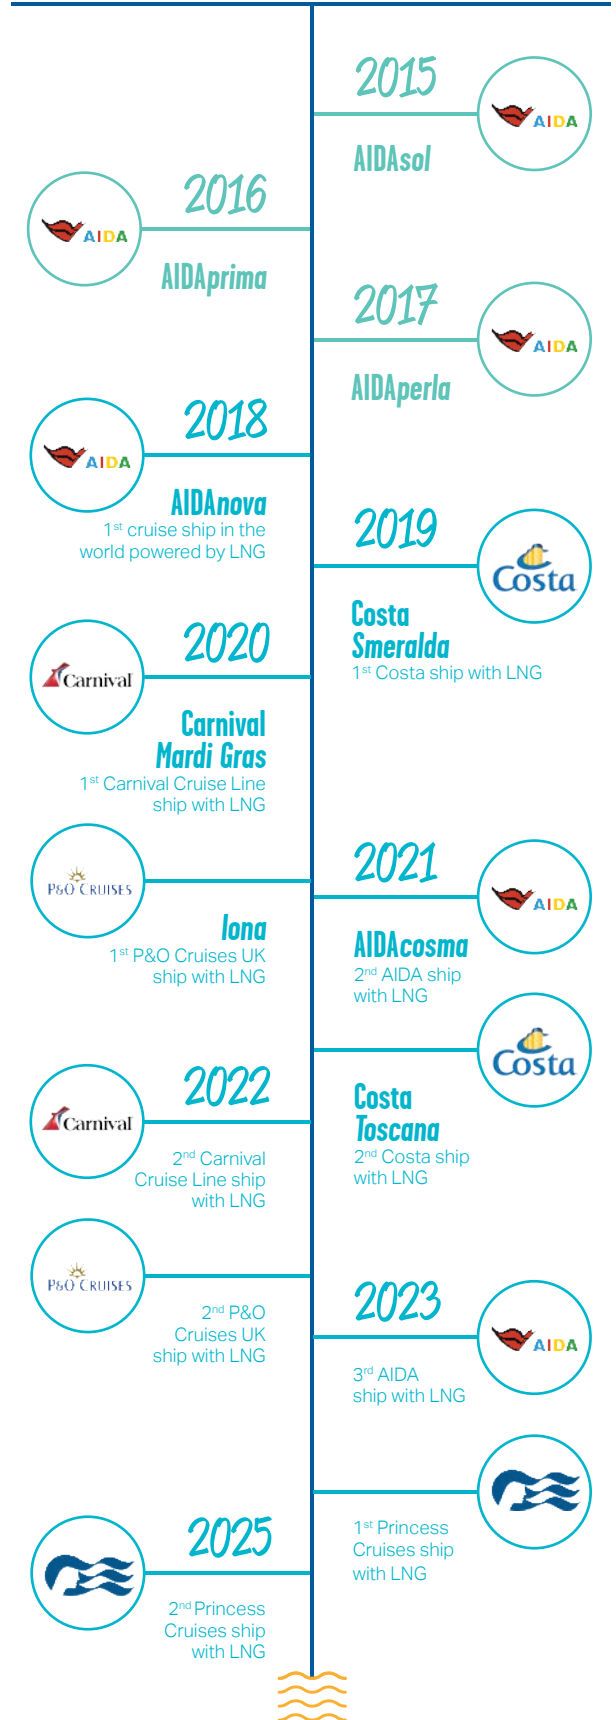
2015

AIDA

AIDAsol

2016

AIDA

AIDAprima

2017

AIDA

AIDAperla

2018

AIDA

AIDAnova
1st cruise ship in the world powered by LNG

2019

Costa

Costa Smeralda
1st Costa ship with LNG

2020

Carnival

Carnival Mardi Gras
1st Carnival Cruise Line ship with LNG

P&O CRUISES

Iona
1st P&O Cruises UK ship with LNG

2021

AIDA

AIDAcosma
2nd AIDA ship with LNG

Costa

Costa Toscana
2nd Costa ship with LNG

2022

Carnival

2nd Carnival Cruise Line ship with LNG

P&O CRUISES

2nd P&O Cruises UK ship with LNG

2023

AIDA

3rd AIDA ship with LNG

1st Princess Cruises ship with LNG

2025

2nd Princess Cruises ship with LNG